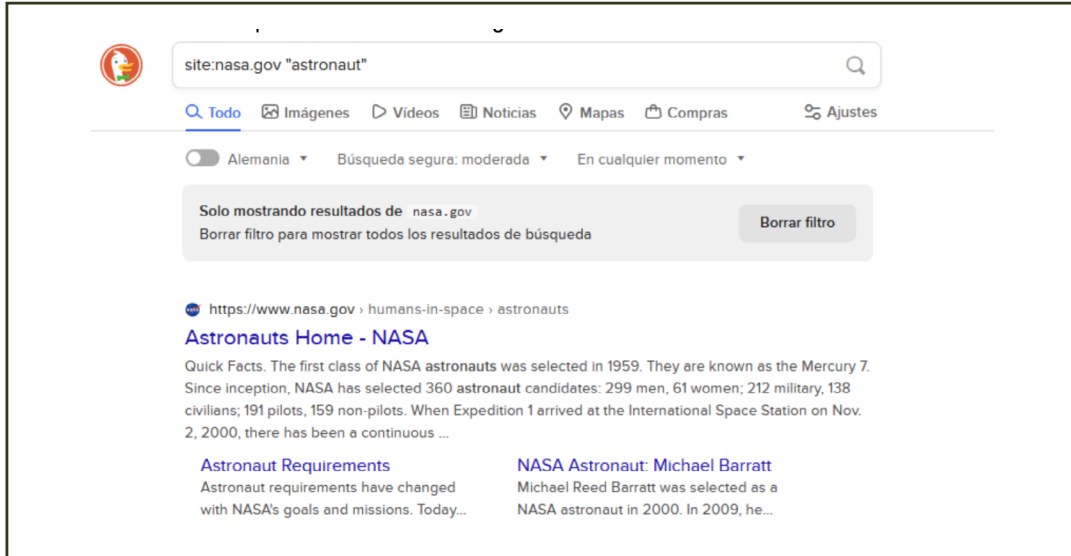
site:nasa.gov "astronaut"

Todo Imágenes Vídeos Noticias Mapas Compras Ajustes

Alemania ▾ Búsqueda segura: moderada ▾ En cualquier momento ▾

Solo mostrando resultados de nasa.gov
Borrar filtro para mostrar todos los resultados de búsqueda

Borrar filtro

https://www.nasa.gov › humans-in-space › astronauts

Astronauts Home - NASA

Quick Facts. The first class of NASA astronauts was selected in 1959. They are known as the Mercury 7. Since inception, NASA has selected 360 astronaut candidates: 299 men, 61 women; 212 military, 138 civilians; 191 pilots, 159 non-pilots. When Expedition 1 arrived at the International Space Station on Nov. 2, 2000, there has been a continuous ...

Astronaut Requirements
Astronaut requirements have changed with NASA's goals and missions. Today...

NASA Astronaut: Michael Barratt
Michael Reed Barratt was selected as a NASA astronaut in 2000. In 2009, he...